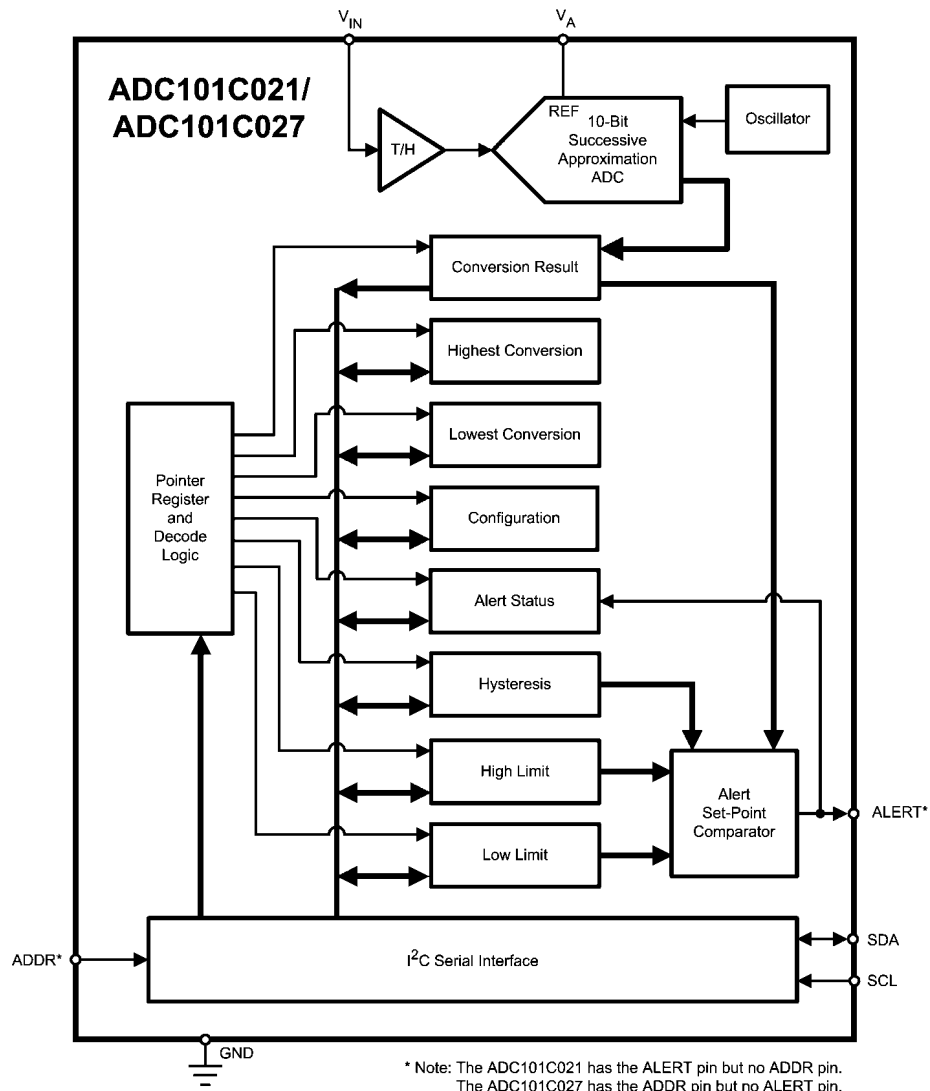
$V_{IN}$

$V_A$

ADC101C021/
ADC101C027

T/H

REF

10-Bit
Successive
Approximation
ADC

Oscillator

Conversion Result

Highest Conversion

Lowest Conversion

Pointer
Register
and
Decode
Logic

Configuration

Alert Status

Hysteresis

High Limit

Alert
Set-Point
Comparator

ALERT*

Low Limit

ADDR*

$I^2C$ Serial Interface

SDA

SCL

GND

* Note: The ADC101C021 has the ALERT pin but no ADDR pin.
The ADC101C027 has the ADDR pin but no ALERT pin.